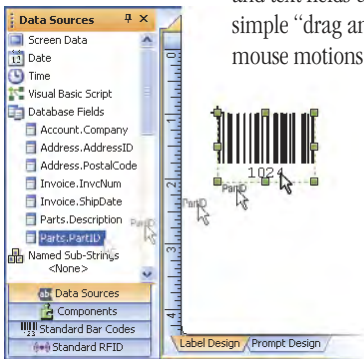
Data Sources
Screen Data
Date
Time
Visual Basic Script
Database Fields
Account.Company
Address.AddressID
Address.PostalCode
Invoice.InvcNum
Invoice.ShipDate
Parts.Description
Parts.PartID
Named Sub-Strings
<None>
Data Sources
Components
Standard Bar Codes
Standard RFID

and text fields
simple "drag an
mouse motions

102
PartID
PartID

Label Design
Prompt Design